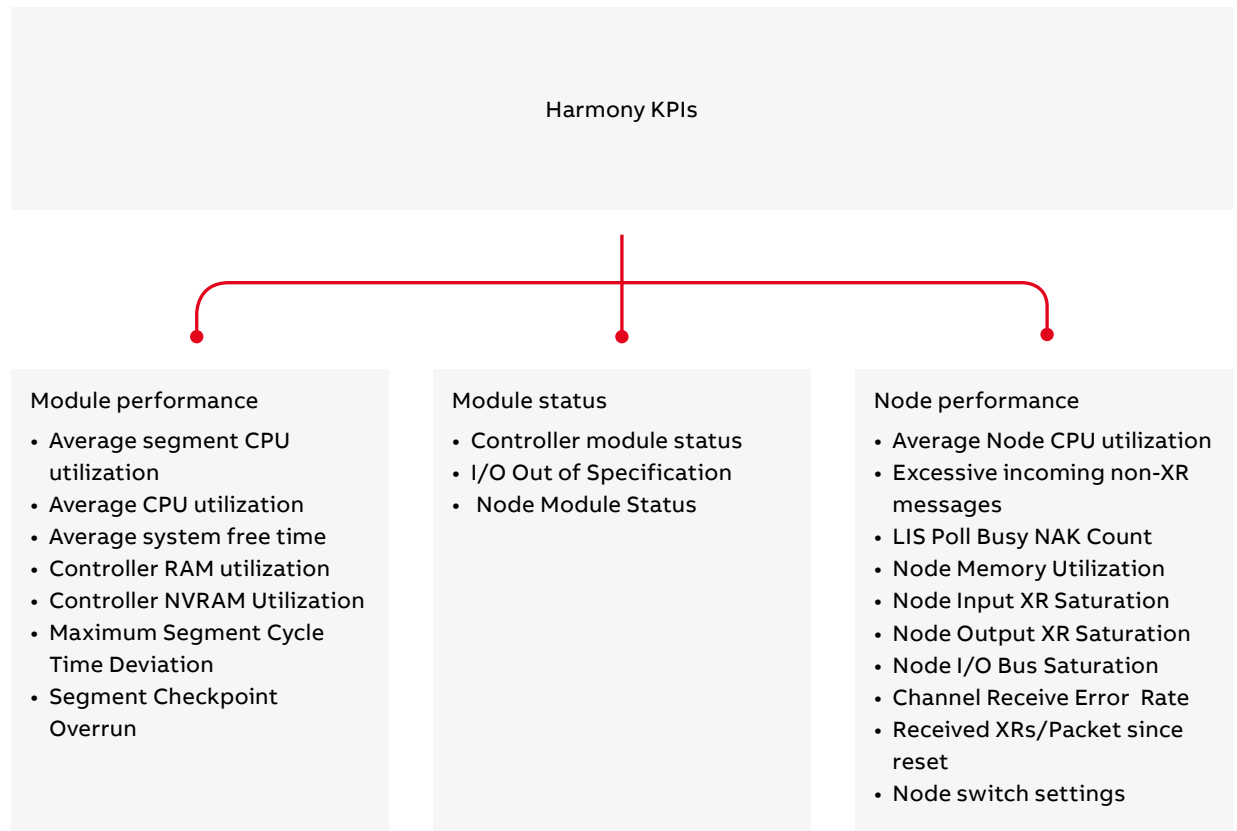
Harmony KPIs

Module performance
• Average segment CPU utilization
• Average CPU utilization
• Average system free time
• Controller RAM utilization
• Controller NVRAM Utilization
• Maximum Segment Cycle Time Deviation
• Segment Checkpoint Overrun

Module status
• Controller module status
• I/O Out of Specification
• Node Module Status

Node performance
• Average Node CPU utilization
• Excessive incoming non-XR messages
• LIS Poll Busy NAK Count
• Node Memory Utilization
• Node Input XR Saturation
• Node Output XR Saturation
• Node I/O Bus Saturation
• Channel Receive Error Rate
• Received XRs/Packet since reset
• Node switch settings